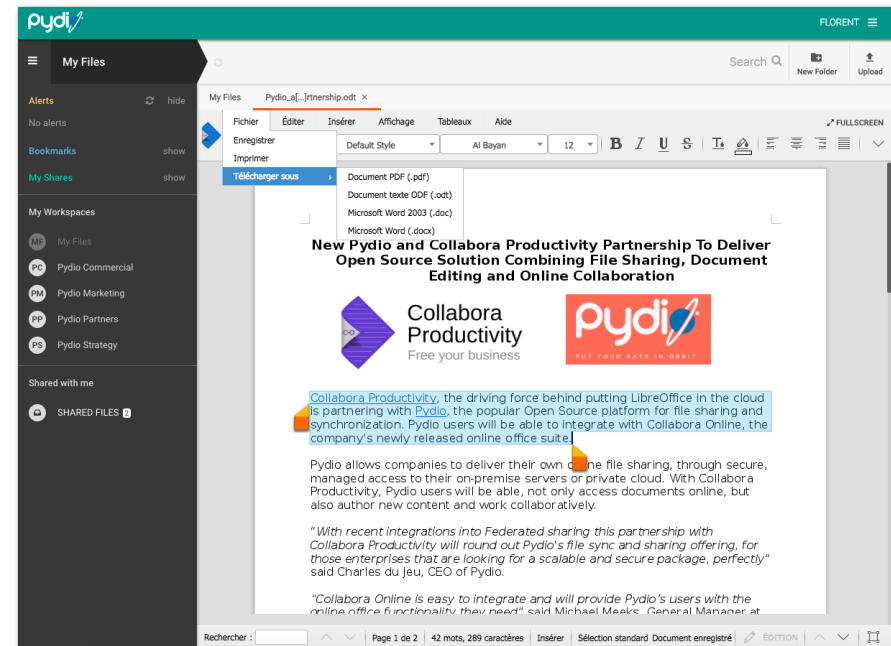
pydio

FLORENT

My Files

Search

New Folder

Upload

Alerts

hide

No alerts

Bookmarks

show

My Shares

show

My Workspaces

MF My Files

PC Pydio Commercial

PM Pydio Marketing

PP Pydio Partners

PS Pydio Strategy

Shared with me

SHARED FILES 2

My Files

Pydio_a[...]rtnership.odt ×

Fichier

Éditer

Insérer

Affichage

Tableaux

Aide

FULLSCREEN

Enregistrer

Imprimer

Télécharger sous

Default Style

Al Bayan

12

B I U S

Document PDF (.pdf)

Document texte ODF (.odt)

Microsoft Word 2003 (.doc)

Microsoft Word (.docx)

New Pydio and Collabora Productivity Partnership To Deliver Open Source Solution Combining File Sharing, Document Editing and Online Collaboration

Collabora Productivity

Free your business

pydio

PUT YOUR DATA IN ORBIT

Collabora Productivity, the driving force behind putting LibreOffice in the cloud is partnering with Pydio, the popular Open Source platform for file sharing and synchronization. Pydio users will be able to integrate with Collabora Online, the company's newly released online office suite.

Pydio allows companies to deliver their own online file sharing, through secure, managed access to their on-premise servers or private cloud. With Collabora Productivity, Pydio users will be able, not only access documents online, but also author new content and work collaboratively.

"With recent integrations into Federated sharing this partnership with Collabora Productivity will round out Pydio's file sync and sharing offering, for those enterprises that are looking for a scalable and secure package, perfectly" said Charles du Jeu, CEO of Pydio.

"Collabora Online is easy to integrate and will provide Pydio's users with the online office functionality they need" said Michael Meeks, General Manager at

Rechercher :

Page 1 de 2

42 mots, 289 caractères

Insérer

Sélection standard

Document enregistré

ÉDITION